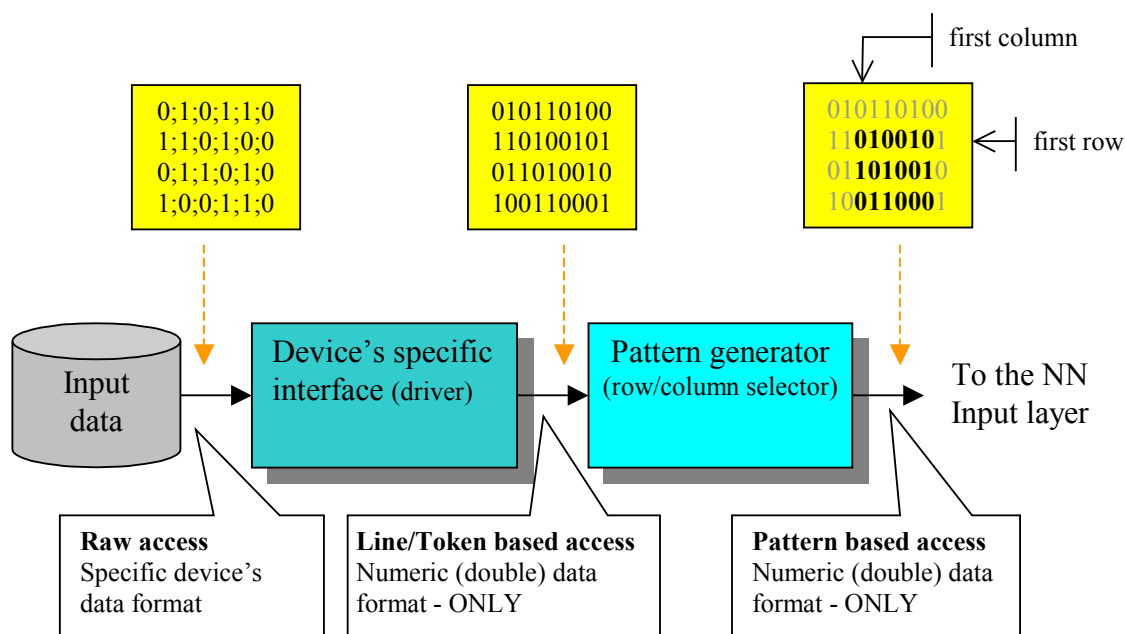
first column

first row

0;1;0;1;1;0
1;1;0;1;0;0
0;1;1;0;1;0
1;0;0;1;1;0

010110100
110100101
011010010
100110001

010110100
110100101
011010010
100110001

Input data

Device's specific interface (driver)

Pattern generator (row/column selector)

To the NN Input layer

**Raw access**
Specific device's data format

**Line/Token based access**
Numeric (double) data format - ONLY

**Pattern based access**
Numeric (double) data format - ONLY